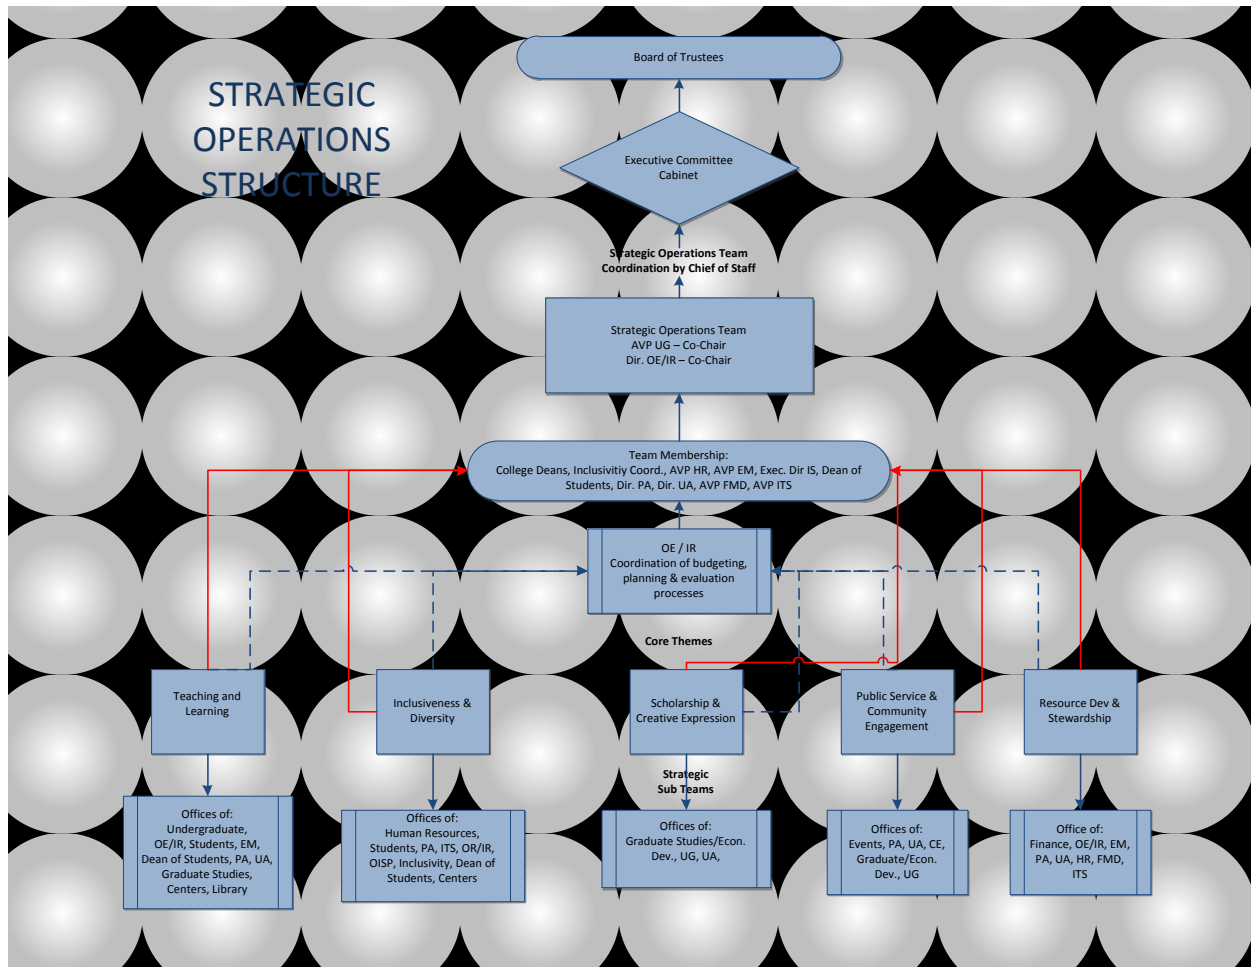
STRATEGIC OPERATIONS STRUCTURE

Board of Trustees

Executive Committee
Cabinet

Strategic Operations Team
Coordination by Chief of Staff

Strategic Operations Team
AVP UG – Co-Chair
Dir. OE/IR – Co-Chair

Team Membership:
College Deans, Inclusivitiy Coord., AVP HR, AVP EM, Exec. Dir IS, Dean of Students, Dir. PA, Dir. UA, AVP FMD, AVP ITS

OE / IR
Coordination of budgeting, planning & evaluation processes

Core Themes

Teaching and Learning

Inclusiveness & Diversity

Scholarship & Creative Expression

Public Service & Community Engagement

Resource Dev & Stewardship

Strategic
Sub Teams

Offices of:
Undergraduate, OE/IR, Students, EM, Dean of Students, PA, UA, Graduate Studies, Centers, Library

Offices of:
Human Resources, Students, PA, ITS, OR/IR, OISP, Inclusivity, Dean of Students, Centers

Offices of:
Graduate Studies/Econ. Dev., UG, UA,

Offices of:
Events, PA, UA, CE, Graduate/Econ. Dev., UG

Office of:
Finance, OE/IR, EM, PA, UA, HR, FMD, ITS